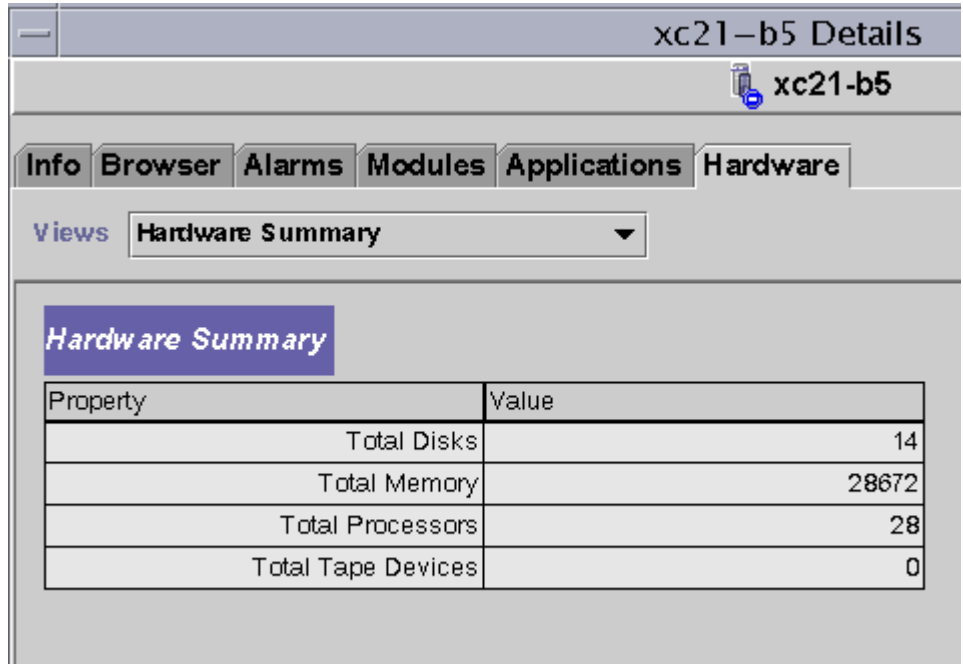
xc21−b5 Details

xc21-b5

Info Browser Alarms Modules Applications Hardware

Views Hardware Summary

Hardware Summary

| Property | Value |
|---|---|
| Total Disks | 14 |
| Total Memory | 28672 |
| Total Processors | 28 |
| Total Tape Devices | 0 |